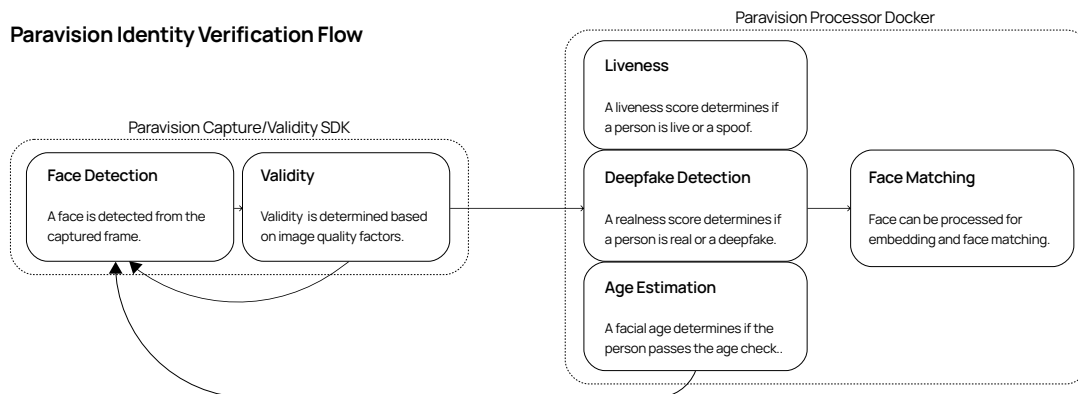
Paravision Identity Verification Flow

Paravision Capture/Validity SDK

Face Detection

A face is detected from the captured frame.

Validity

Validity is determined based on image quality factors.

Paravision Processor Docker

Liveness

A liveness score determines if a person is live or a spoof.

Deepfake Detection

A realness score determines if a person is real or a deepfake.

Age Estimation

A facial age determines if the person passes the age check..

Face Matching

Face can be processed for embedding and face matching.